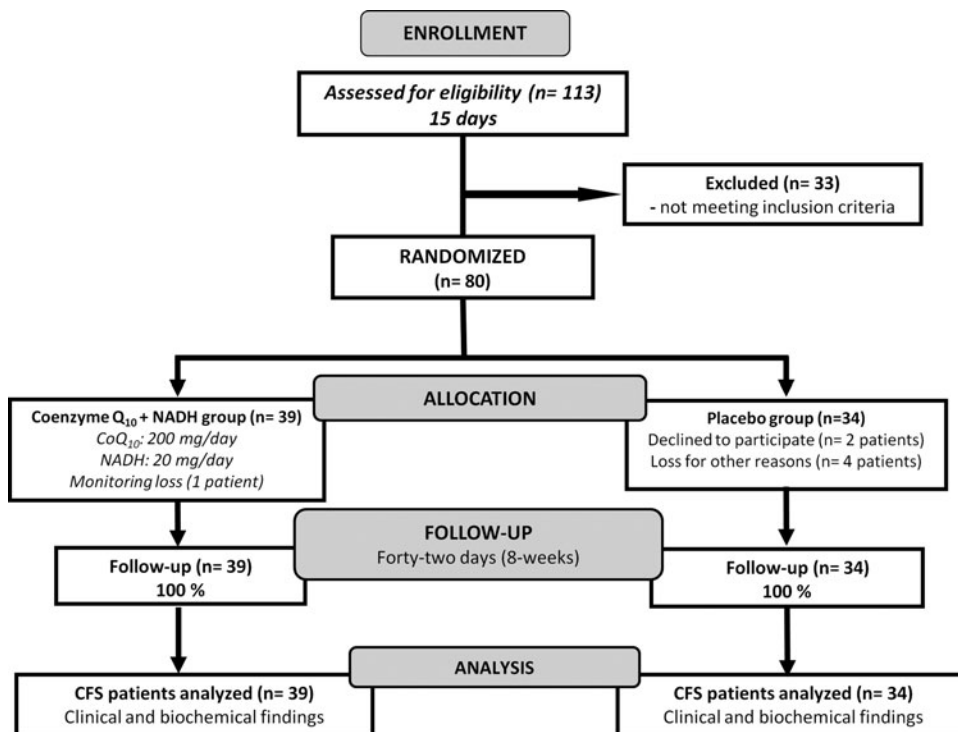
ENROLLMENT

Assessed for eligibility (n= 113)
15 days

Excluded (n= 33)
- not meeting inclusion criteria

RANDOMIZED
(n= 80)

ALLOCATION

Coenzyme $Q_{10}$ + NADH group (n= 39)
$CoQ_{10}$: 200 mg/day
NADH: 20 mg/day
Monitoring loss (1 patient)

Placebo group (n=34)
Declined to participate (n= 2 patients)
Loss for other reasons (n= 4 patients)

FOLLOW-UP
Forty-two days (8-weeks)

Follow-up (n= 39)
100 %

Follow-up (n= 34)
100 %

ANALYSIS

CFS patients analyzed (n= 39)
Clinical and biochemical findings

CFS patients analyzed (n= 34)
Clinical and biochemical findings